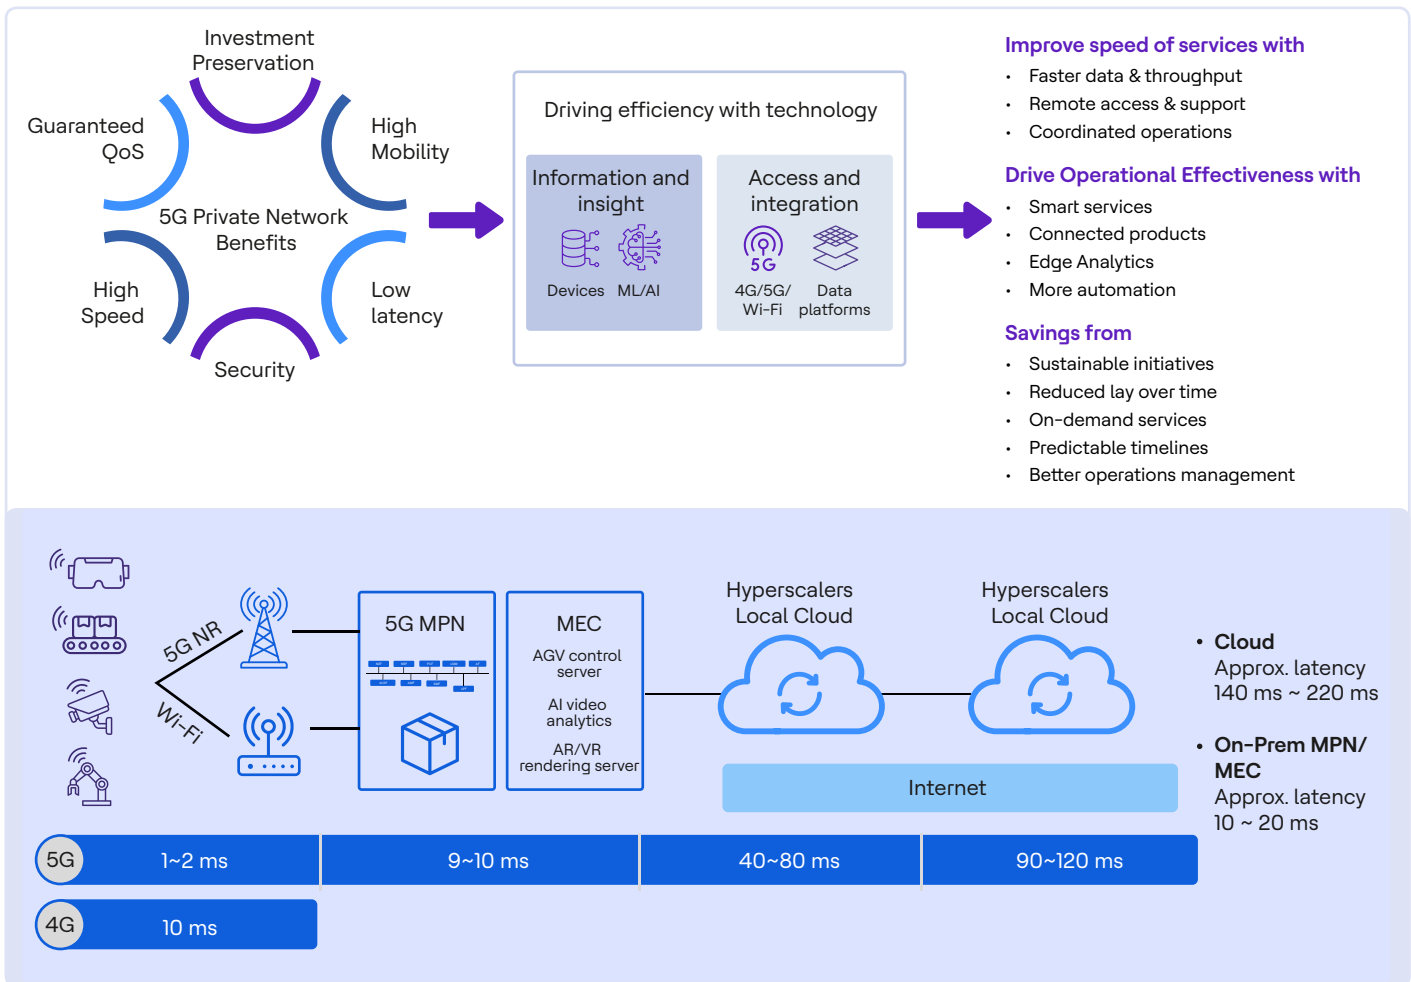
Investment Preservation

Guaranteed QoS

High Mobility

5G Private Network Benefits

High Speed

Low latency

Security

Driving efficiency with technology

Information and insight

Devices ML/AI

Access and integration

5G

4G/5G/ Wi-Fi

Data platforms

Improve speed of services with
- Faster data & throughput
- Remote access & support
- Coordinated operations

Drive Operational Effectiveness with
- Smart services
- Connected products
- Edge Analytics
- More automation

Savings from
- Sustainable initiatives
- Reduced lay over time
- On-demand services
- Predictable timelines
- Better operations management

5G NR

Wi-Fi

5G MPN

MEC

AGV control server

AI video analytics

AR/VR rendering server

Hyperscalers Local Cloud

Hyperscalers Local Cloud

Internet

- Cloud
Approx. latency
140 ms ~ 220 ms

- On-Prem MPN/ MEC
Approx. latency
10 ~ 20 ms

5G 1~2 ms 9~10 ms 40~80 ms 90~120 ms

4G 10 ms